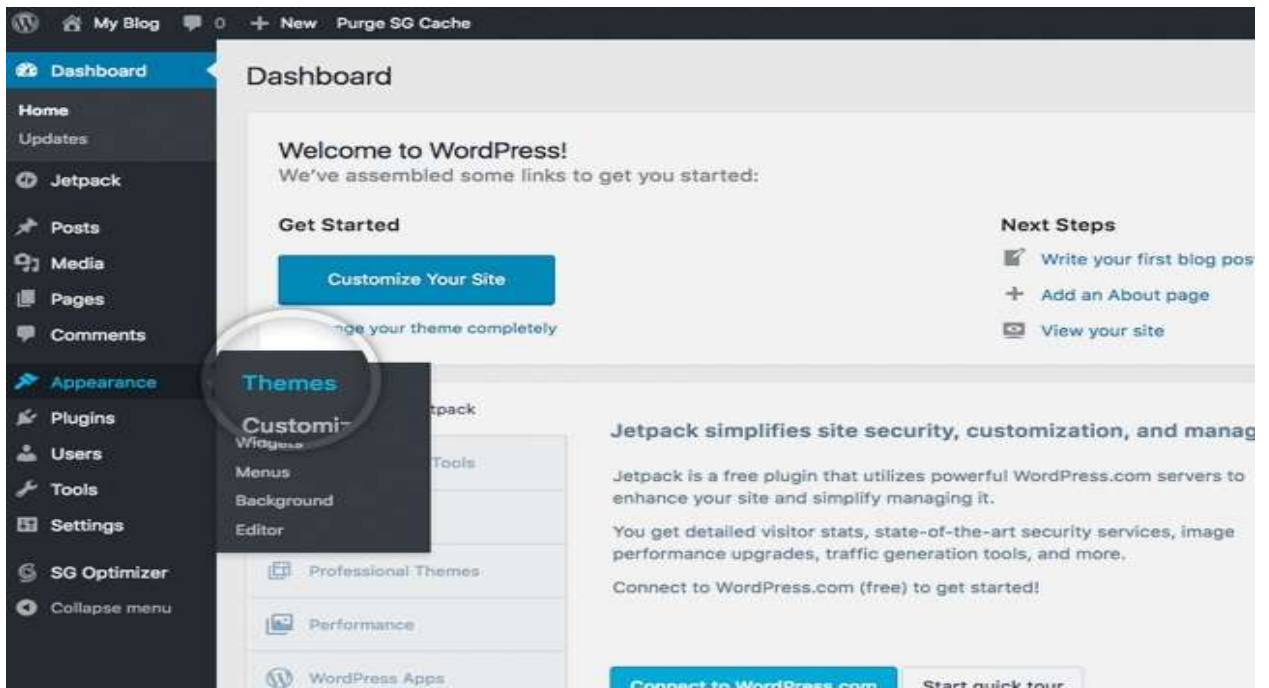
My Blog 0 + New Purge SG Cache

Dashboard
Home
Updates
Jetpack
Posts
Media
Pages
Comments
Appearance
Plugins
Users
Tools
Settings
SG Optimizer
Collapse menu

Themes
Customi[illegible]
Widgets
Menus
Background
Editor

Dashboard

Welcome to WordPress!
We've assembled some links to get you started:

Get Started

Customize Your Site

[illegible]nge your theme completely

Next Steps

Write your first blog pos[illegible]

Add an About page

View your site

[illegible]tpack

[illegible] Tools

Professional Themes

Performance

WordPress Apps

Jetpack simplifies site security, customization, and manag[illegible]

Jetpack is a free plugin that utilizes powerful WordPress.com servers to enhance your site and simplify managing it.

You get detailed visitor stats, state-of-the-art security services, image performance upgrades, traffic generation tools, and more.

Connect to WordPress.com (free) to get started!

Connect to WordPress.com

Start quick tour